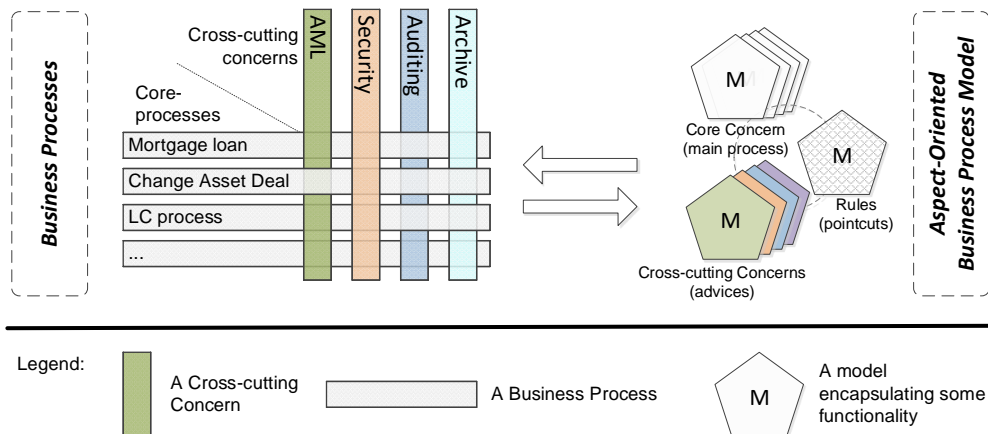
Business Processes

Cross-cutting concerns

Core-processes

AML

Security

Auditing

Archive

Mortgage loan

Change Asset Deal

LC process

...

M

Core Concern (main process)

M

Rules (pointcuts)

M

Cross-cutting Concerns (advices)

Aspect-Oriented Business Process Model

Legend:

A Cross-cutting Concern

A Business Process

M

A model encapsulating some functionality